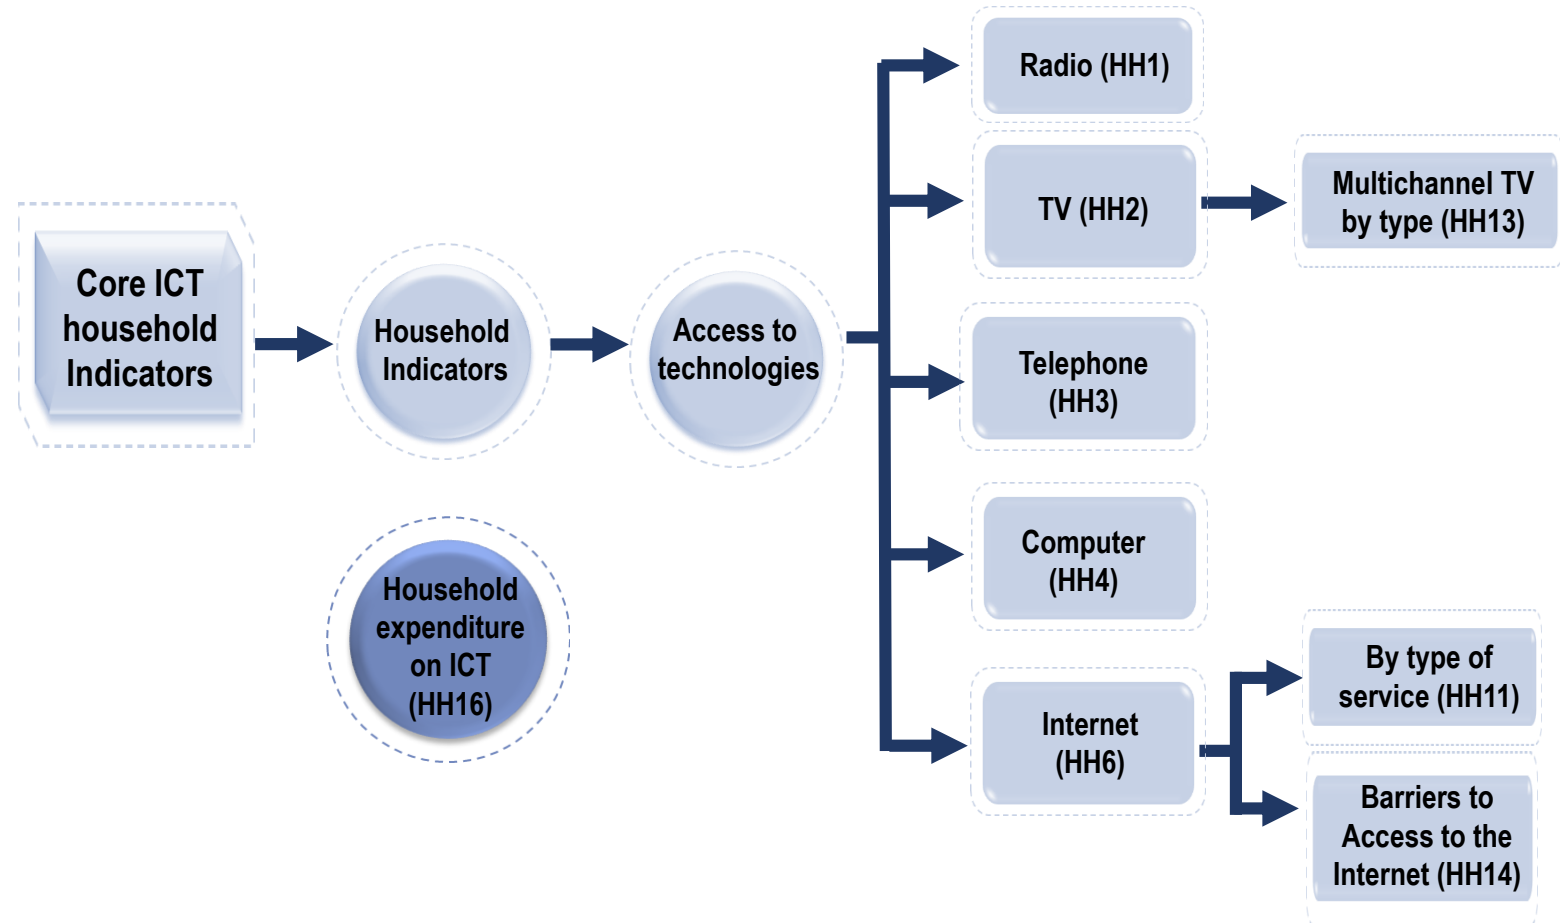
Core ICT household Indicators

Household Indicators

Access to technologies

Radio (HH1)

TV (HH2)

Multichannel TV by type (HH13)

Telephone (HH3)

Computer (HH4)

Internet (HH6)

By type of service (HH11)

Barriers to Access to the Internet (HH14)

Household expenditure on ICT (HH16)